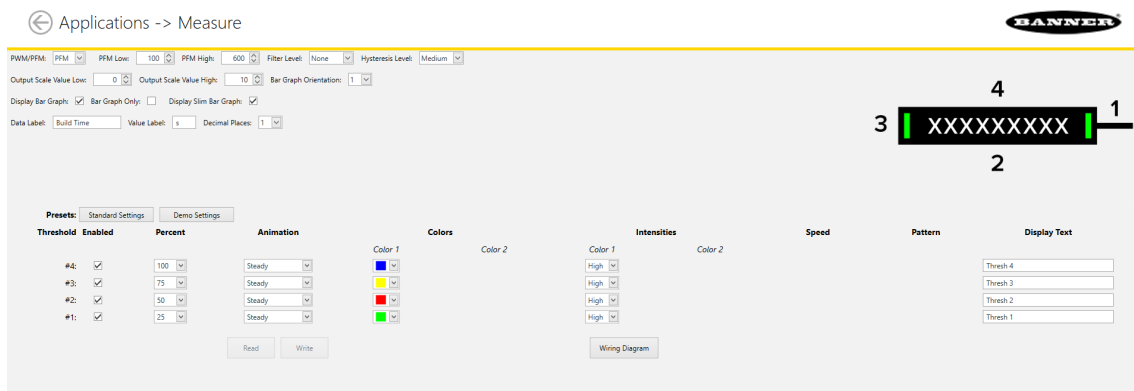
Applications -> Measure

BANNER

PWM/PFM: PFM PFM Low: 100 PFM High: 600 Filter Level: None Hysteresis Level: Medium

Output Scale Value Low: 0 Output Scale Value High: 10 Bar Graph Orientation: 1

Display Bar Graph: Bar Graph Only: Display Slim Bar Graph:

Data Label: Build Time Value Label: s Decimal Places: 1

4

3 XXXXXXXXX 1

2

Presets: Standard Settings Demo Settings

| Threshold | Enabled | Percent | Animation | Colors Color 1 | Color 2 | Intensities Color 1 | Color 2 | Speed | Pattern | Display Text |
|---|---|---|---|---|---|---|---|---|---|---|
| #4: | ☑ | 100 | Steady | | | High | | | | Thresh 4 |
| #3: | ☑ | 75 | Steady | | | High | | | | Thresh 3 |
| #2: | ☑ | 50 | Steady | | | High | | | | Thresh 2 |
| #1: | ☑ | 25 | Steady | | | High | | | | Thresh 1 |

Read Write Wiring Diagram